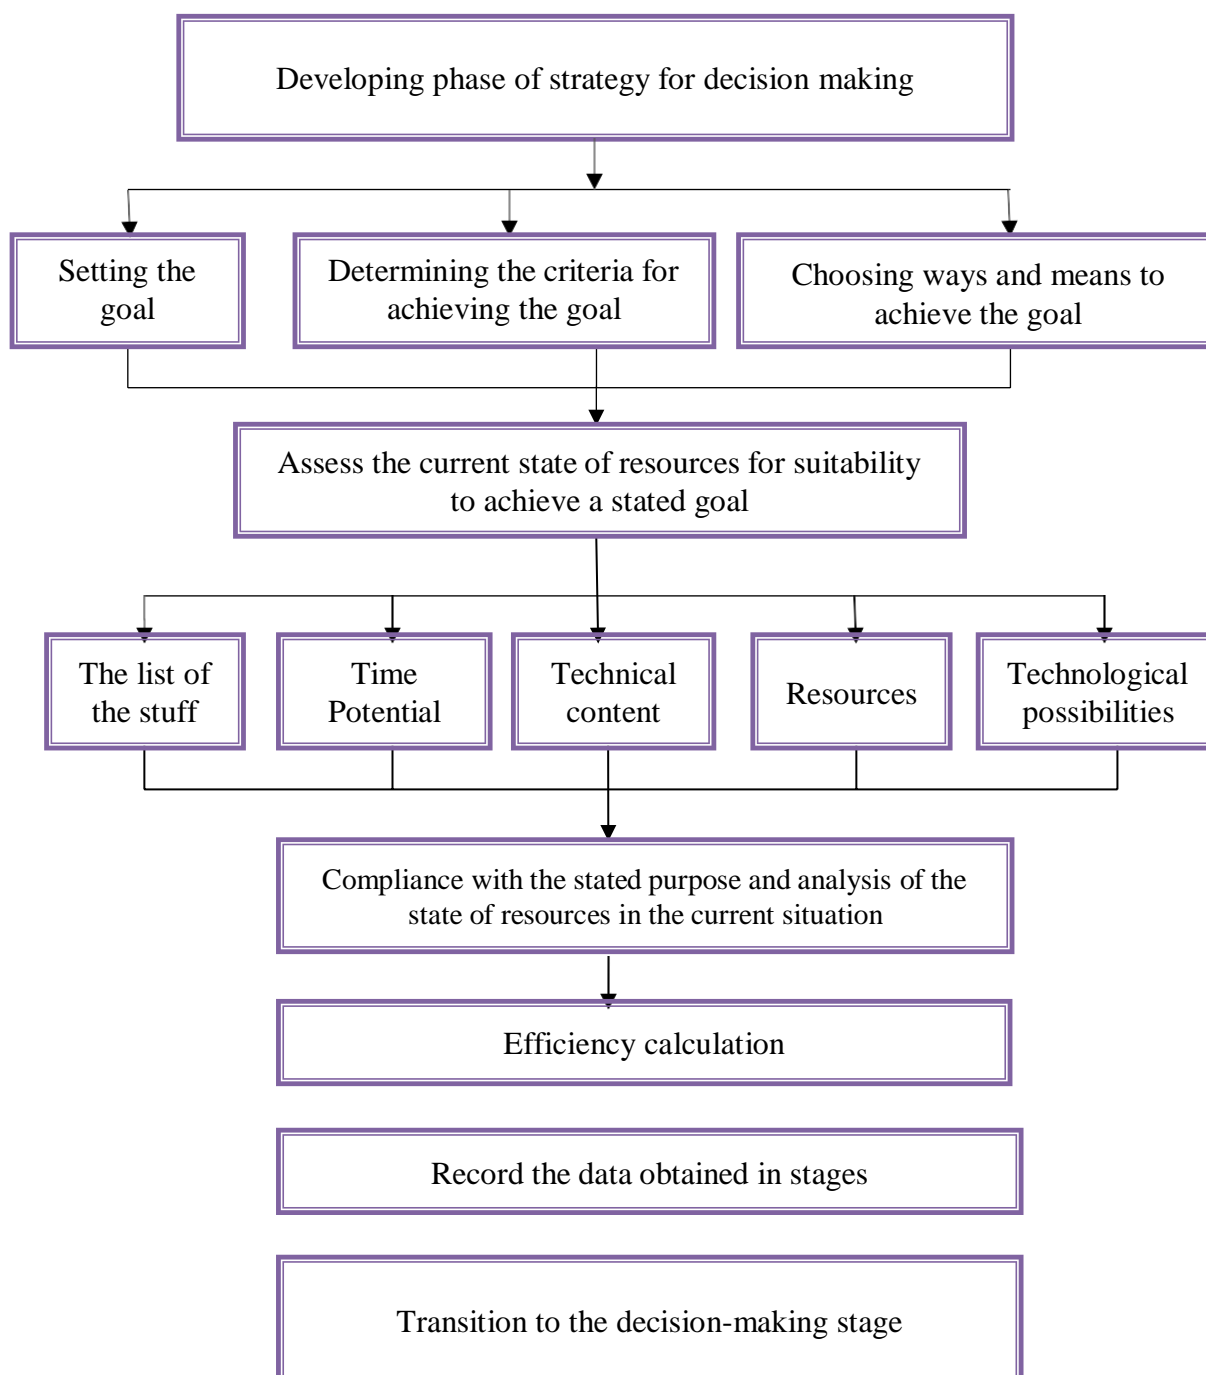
Developing phase of strategy for decision making

Setting the goal

Determining the criteria for achieving the goal

Choosing ways and means to achieve the goal

Assess the current state of resources for suitability to achieve a stated goal

The list of the stuff

Time Potential

Technical content

Resources

Technological possibilities

Compliance with the stated purpose and analysis of the state of resources in the current situation

Efficiency calculation

Record the data obtained in stages

Transition to the decision-making stage